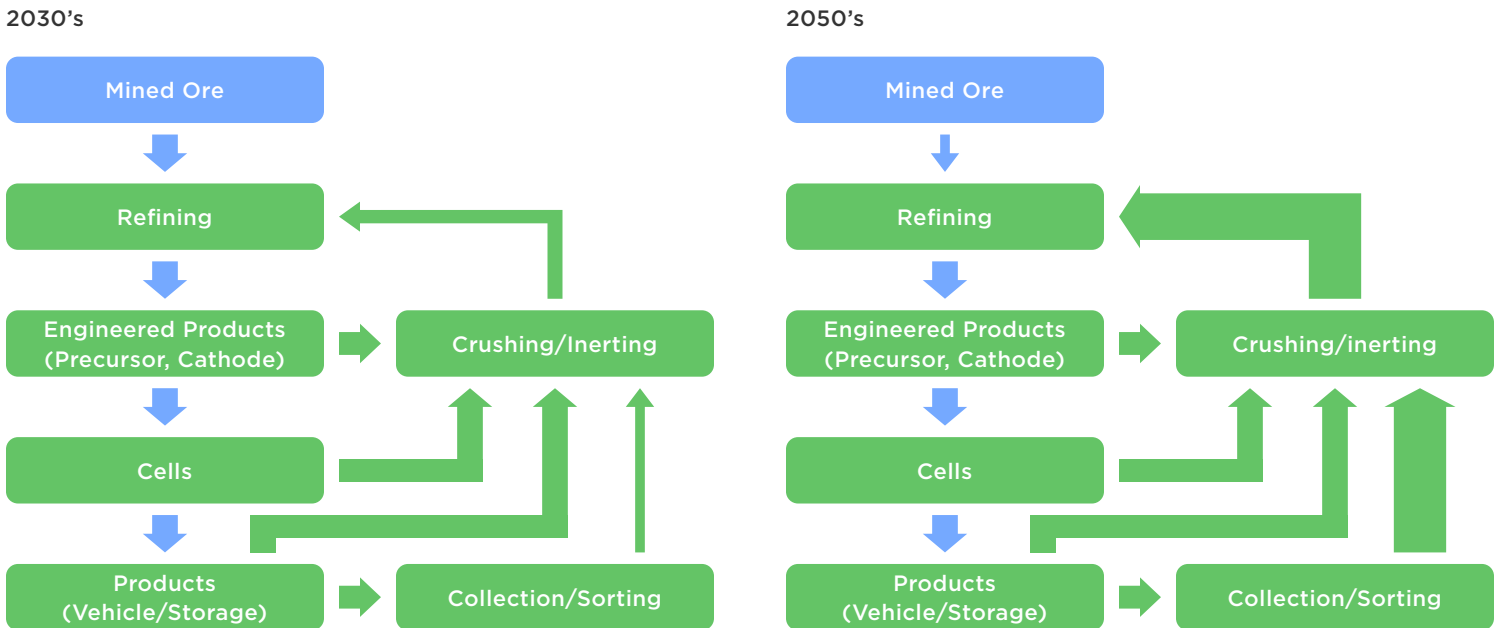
2030's

Mined Ore

Refining

Engineered Products (Precursor, Cathode)

Crushing/Inerting

Cells

Products (Vehicle/Storage)

Collection/Sorting

2050's

Mined Ore

Refining

Engineered Products (Precursor, Cathode)

Crushing/inerting

Cells

Products (Vehicle/Storage)

Collection/Sorting